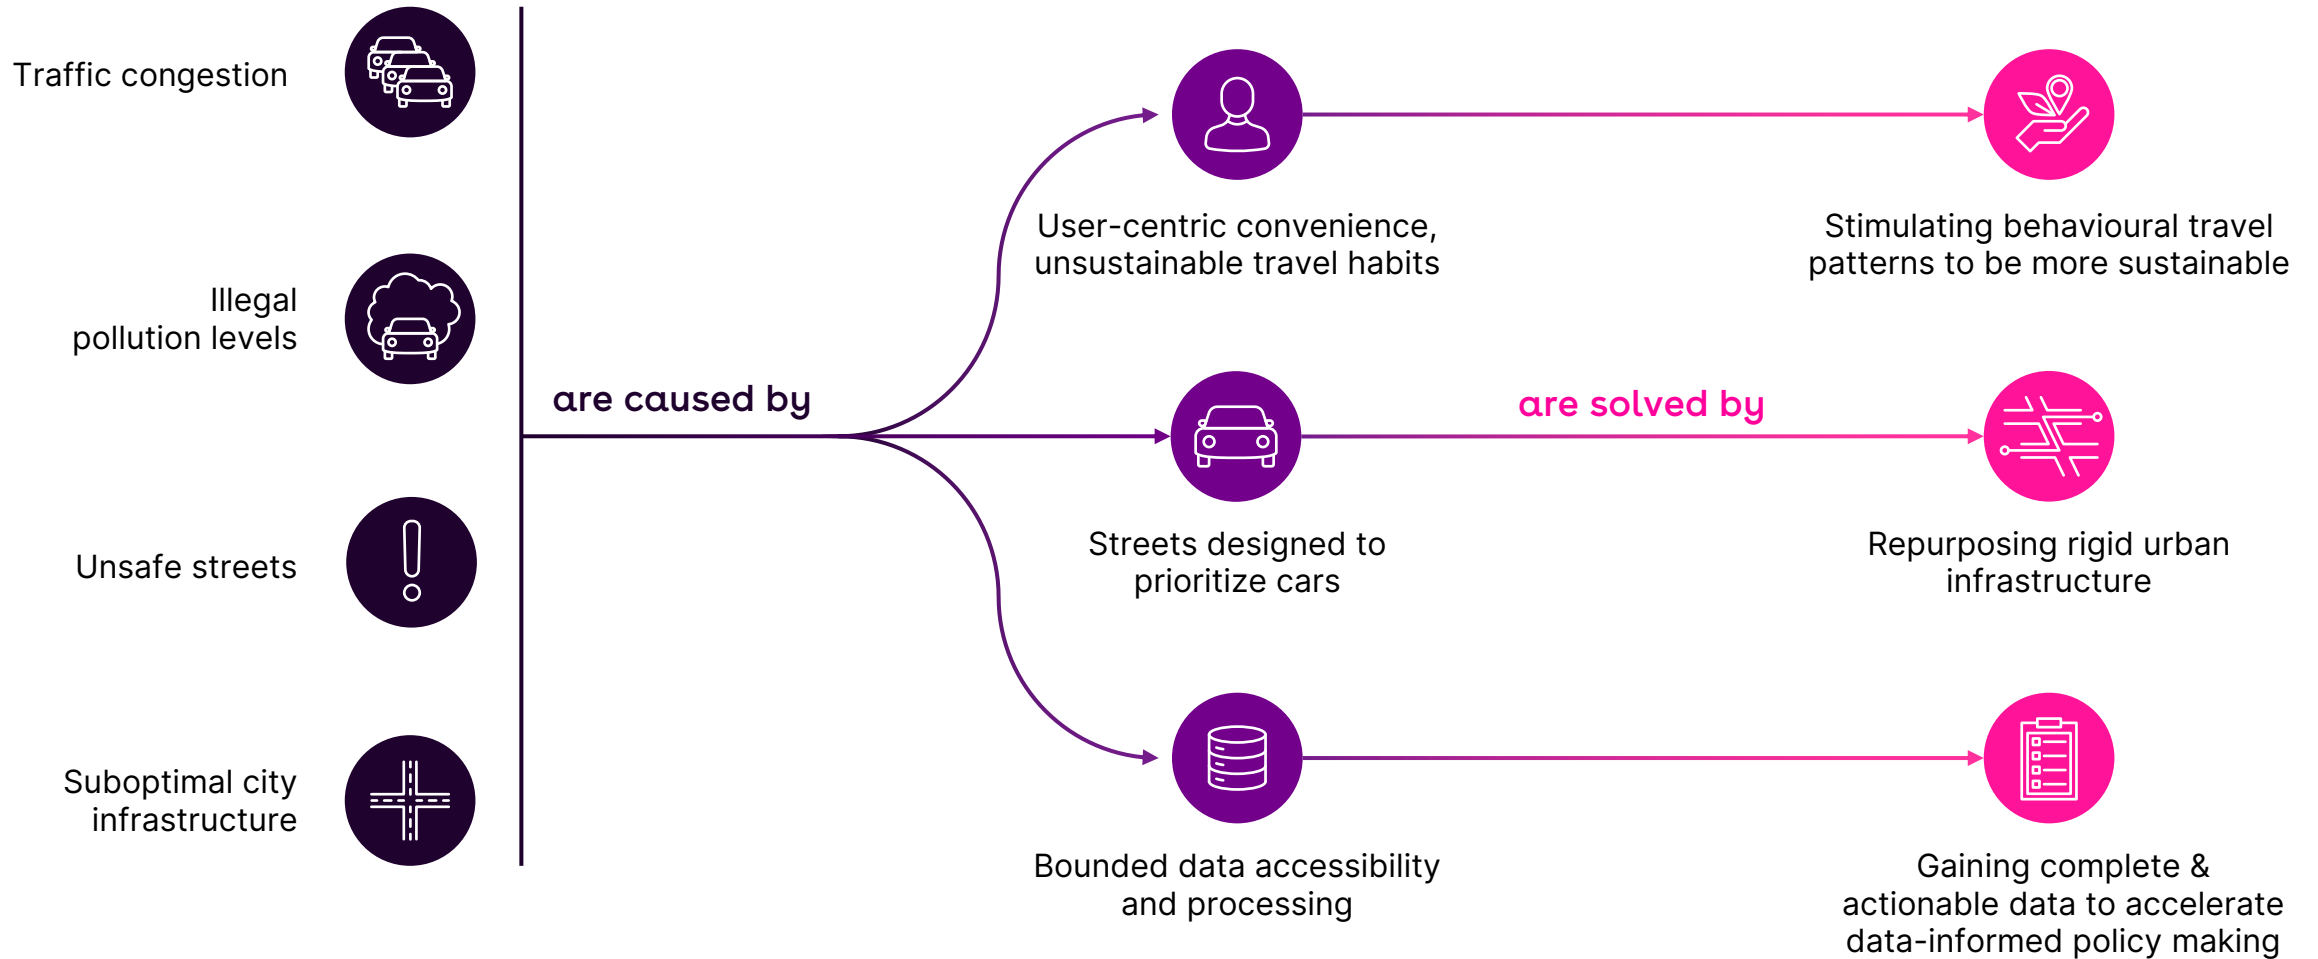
Traffic congestion

Illegal pollution levels

Unsafe streets

Suboptimal city infrastructure

are caused by

User-centric convenience, unsustainable travel habits

Streets designed to prioritize cars

Bounded data accessibility and processing

are solved by

Stimulating behavioural travel patterns to be more sustainable

Repurposing rigid urban infrastructure

Gaining complete & actionable data to accelerate data-informed policy making